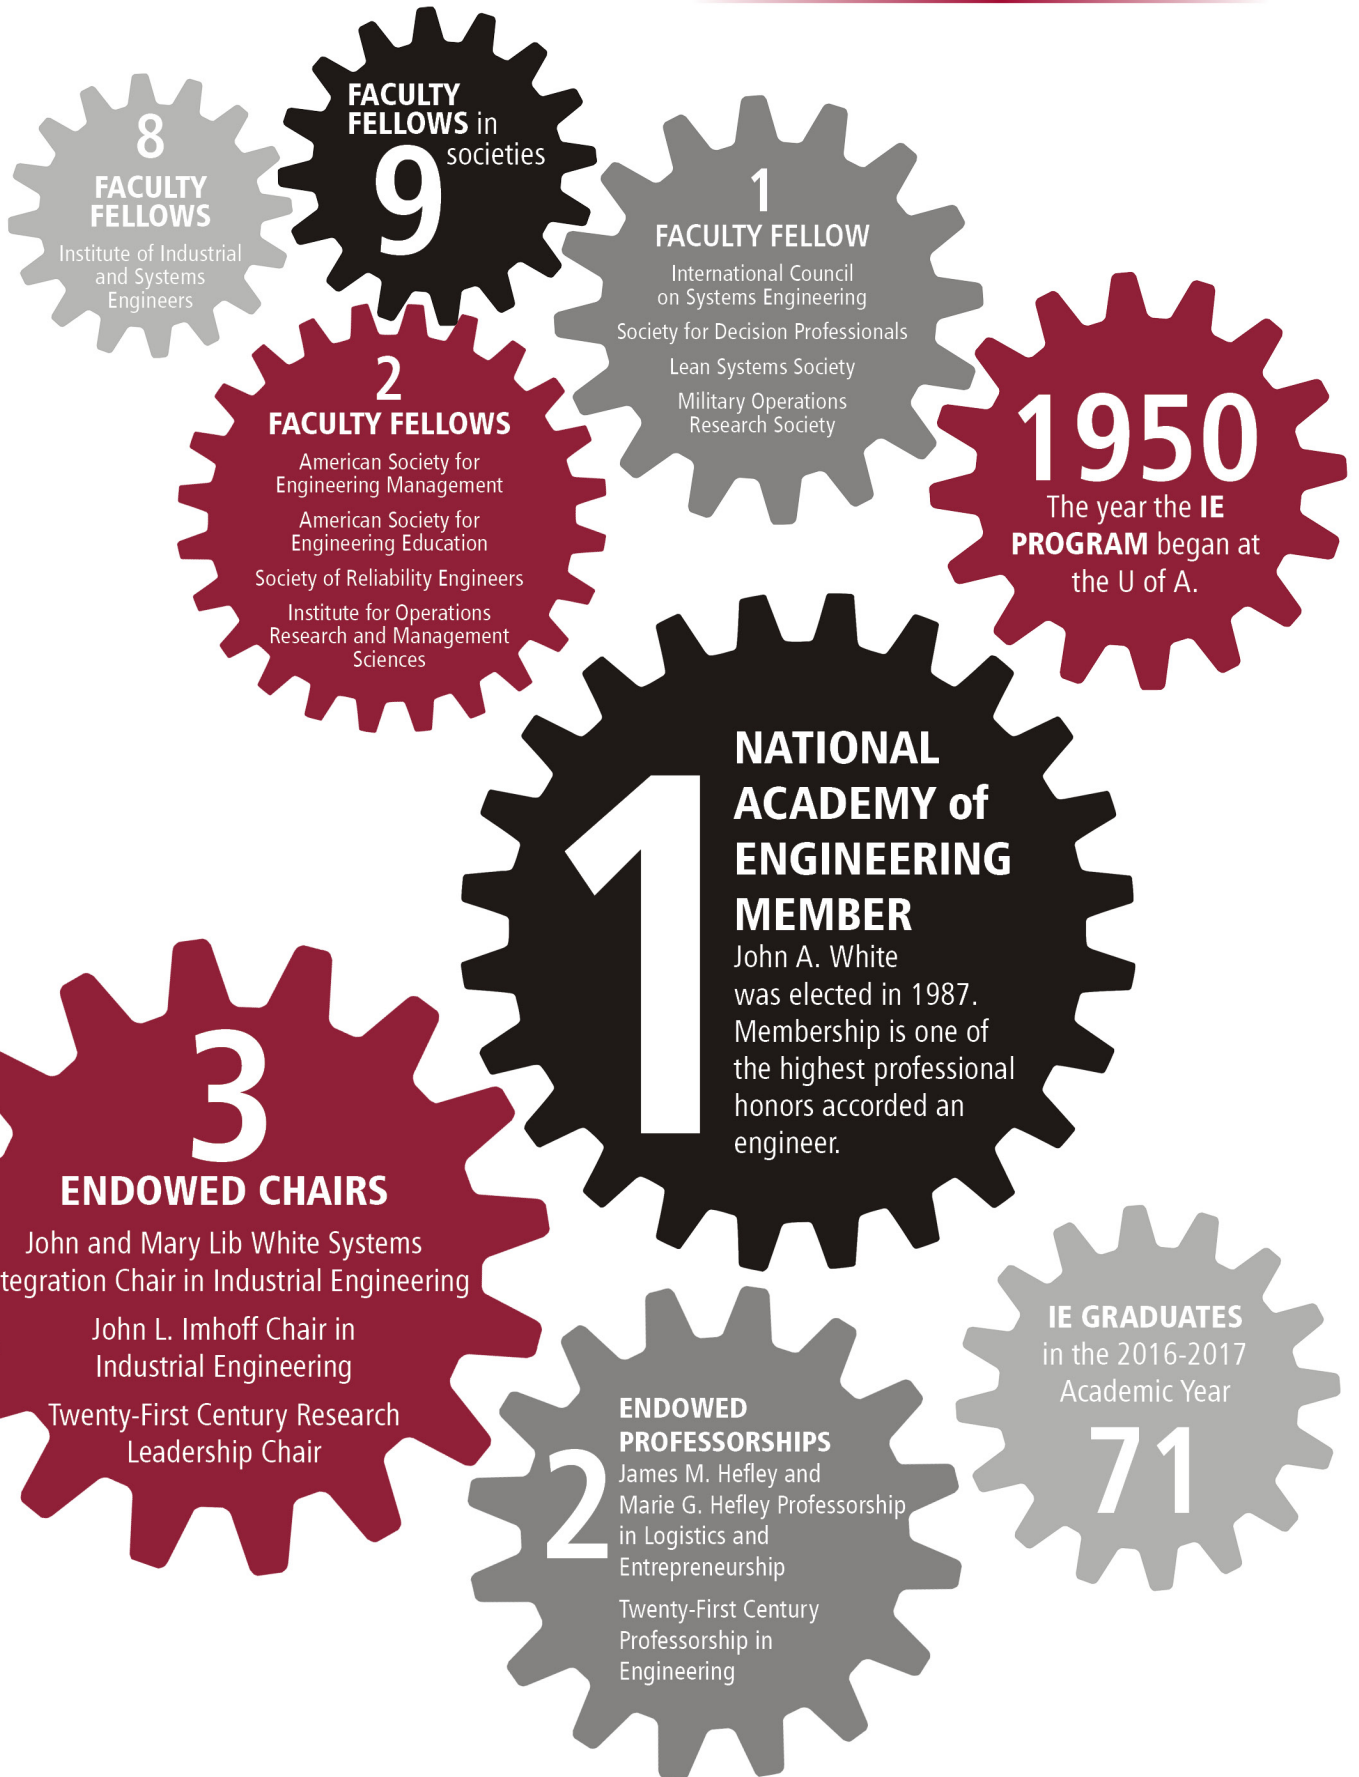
8
FACULTY FELLOWS
Institute of Industrial and Systems Engineers

FACULTY FELLOWS in
9
societies

1
FACULTY FELLOW
International Council on Systems Engineering
Society for Decision Professionals
Lean Systems Society
Military Operations Research Society

2
FACULTY FELLOWS
American Society for Engineering Management
American Society for Engineering Education
Society of Reliability Engineers
Institute for Operations Research and Management Sciences

1950
The year the IE PROGRAM began at the U of A.

1
NATIONAL ACADEMY of ENGINEERING MEMBER
John A. White was elected in 1987. Membership is one of the highest professional honors accorded an engineer.

3
ENDOWED CHAIRS
John and Mary Lib White Systems tegration Chair in Industrial Engineering
John L. Imhoff Chair in Industrial Engineering
Twenty-First Century Research Leadership Chair

2
ENDOWED PROFESSORSHIPS
James M. Hefley and Marie G. Hefley Professorship in Logistics and Entrepreneurship
Twenty-First Century Professorship in Engineering

IE GRADUATES in the 2016-2017 Academic Year
71